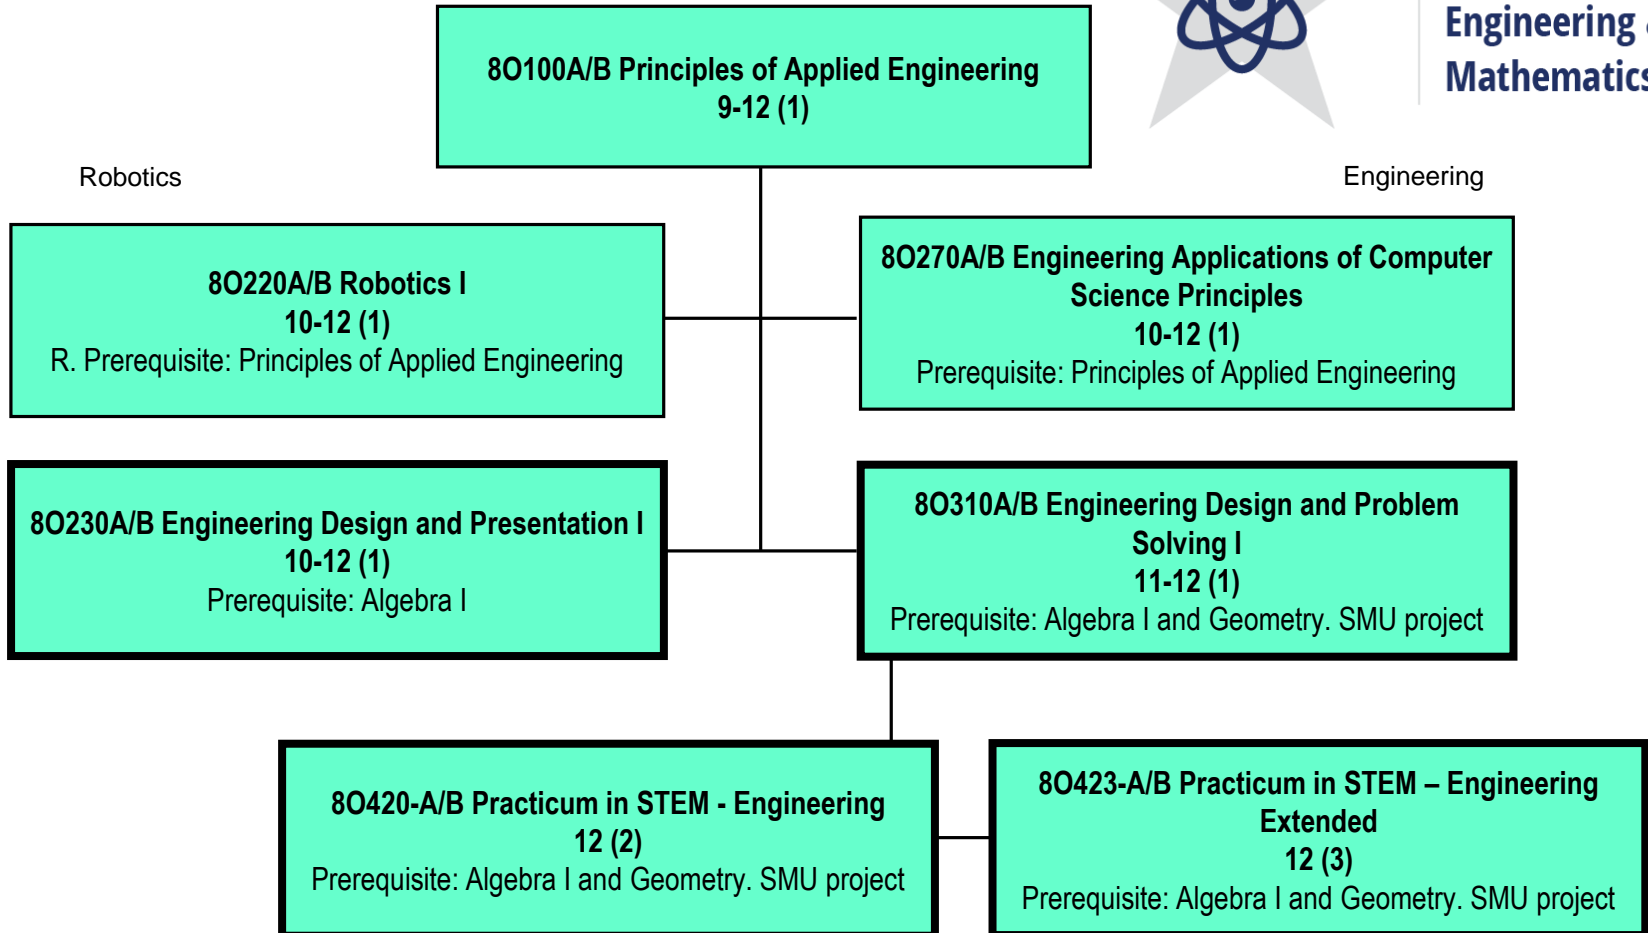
Engineering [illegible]
Mathematics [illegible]

8O100A/B Principles of Applied Engineering
9-12 (1)

Robotics

Engineering

8O220A/B Robotics I
10-12 (1)
R. Prerequisite: Principles of Applied Engineering

8O270A/B Engineering Applications of Computer Science Principles
10-12 (1)
Prerequisite: Principles of Applied Engineering

8O230A/B Engineering Design and Presentation I
10-12 (1)
Prerequisite: Algebra I

8O310A/B Engineering Design and Problem Solving I
11-12 (1)
Prerequisite: Algebra I and Geometry. SMU project

8O420-A/B Practicum in STEM - Engineering
12 (2)
Prerequisite: Algebra I and Geometry. SMU project

8O423-A/B Practicum in STEM – Engineering Extended
12 (3)
Prerequisite: Algebra I and Geometry. SMU project